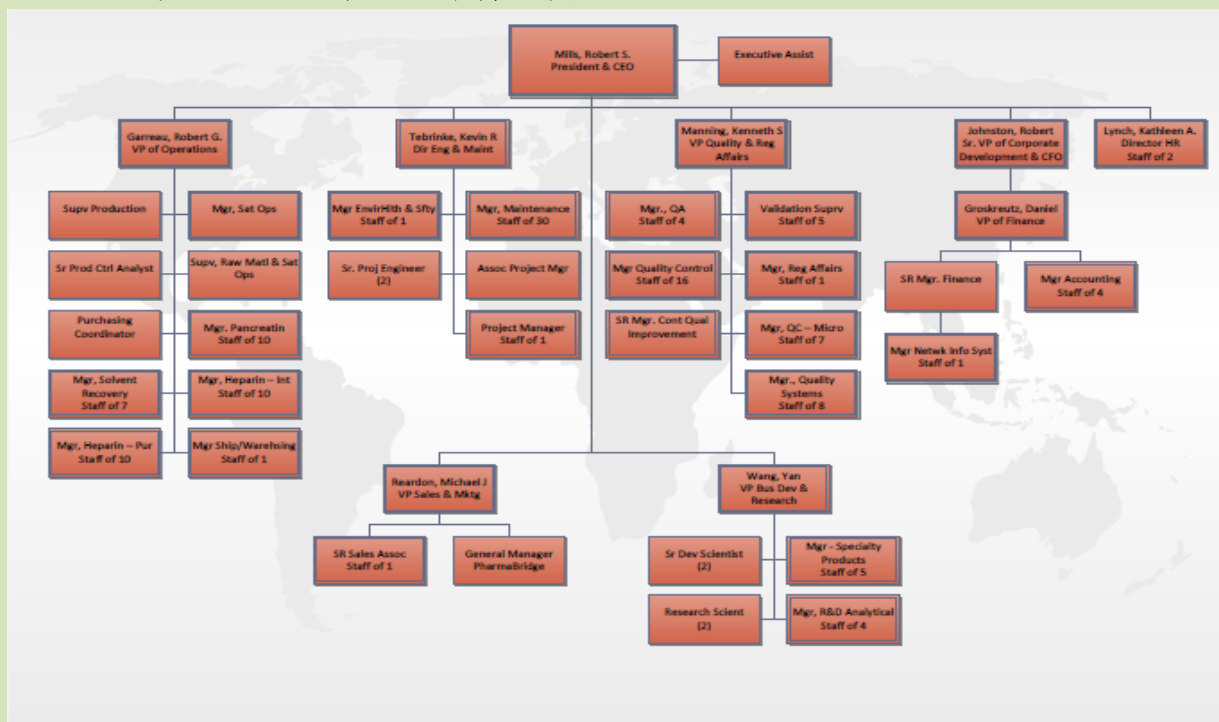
Mills, Robert S.
President & CEO

Executive Assist

Garreau, Robert G.
VP of Operations

Tebrinke, Kevin R
Dir Eng & Maint

Manning, Kenneth S
VP Quality & Reg Affairs

Johnston, Robert
Sr. VP of Corporate Development & CFO

Lynch, Kathleen A.
Director HR
Staff of 2

Supv Production

Mgr, Sat Ops

Sr Prod Ctrl Analyst

Supv, Raw Matl & Sat Ops

Purchasing Coordinator

Mgr. Pancreatin
Staff of 10

Mgr, Solvent Recovery
Staff of 7

Mgr, Heparin – Int
Staff of 10

Mgr, Heparin – Pur
Staff of 10

Mgr Ship/Warehsing
Staff of 1

Mgr EnvirHlth & Sfty
Staff of 1

Mgr, Maintenance
Staff of 30

Sr. Proj Engineer
(2)

Assoc Project Mgr

Project Manager
Staff of 1

Mgr., QA
Staff of 4

Validation Suprv
Staff of 5

Mgr Quality Control
Staff of 16

Mgr, Reg Affairs
Staff of 1

SR Mgr. Cont Qual Improvement

Mgr, QC – Micro
Staff of 7

Mgr., Quality Systems
Staff of 8

Groskreutz, Daniel
VP of Finance

SR Mgr. Finance

Mgr Accounting
Staff of 4

Mgr Netwk Info Syst
Staff of 1

Reardon, Michael J
VP Sales & Mktg

SR Sales Assoc
Staff of 1

General Manager
PharmaBridge

Wang, Yan
VP Bus Dev & Research

Sr Dev Scientist
(2)

Mgr - Specialty Products
Staff of 5

Research Scient
(2)

Mgr, R&D Analytical
Staff of 4